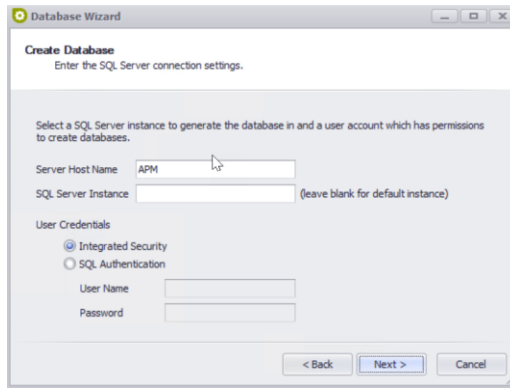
Database Wizard

Create Database
Enter the SQL Server connection settings.

Select a SQL Server instance to generate the database in and a user account which has permissions to create databases.

Server Host Name APM

SQL Server Instance (leave blank for default instance)

User Credentials

Integrated Security

SQL Authentication

User Name

Password

< Back Next > Cancel